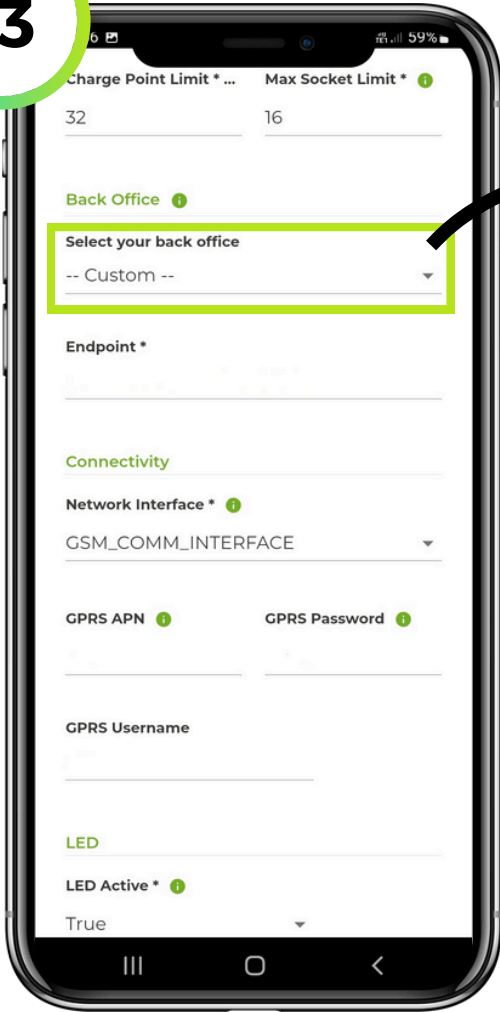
3

6

59%

Charge Point Limit * ...

Max Socket Limit *

32

16

Back Office

Select your back office

-- Custom --

Endpoint *

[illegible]

Connectivity

Network Interface *

GSM_COMM_INTERFACE

GPRS APN

GPRS Password

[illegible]

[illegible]

GPRS Username

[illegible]

LED

LED Active *

True